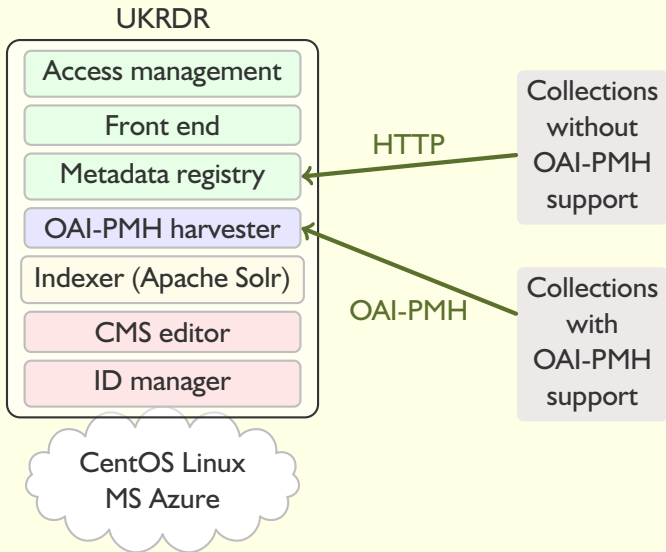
UKRDR

Access management

Front end

Metadata registry

OAI-PMH harvester

Indexer (Apache Solr)

CMS editor

ID manager

CentOS Linux
MS Azure

HTTP

OAI-PMH

Collections without OAI-PMH support

Collections with OAI-PMH support